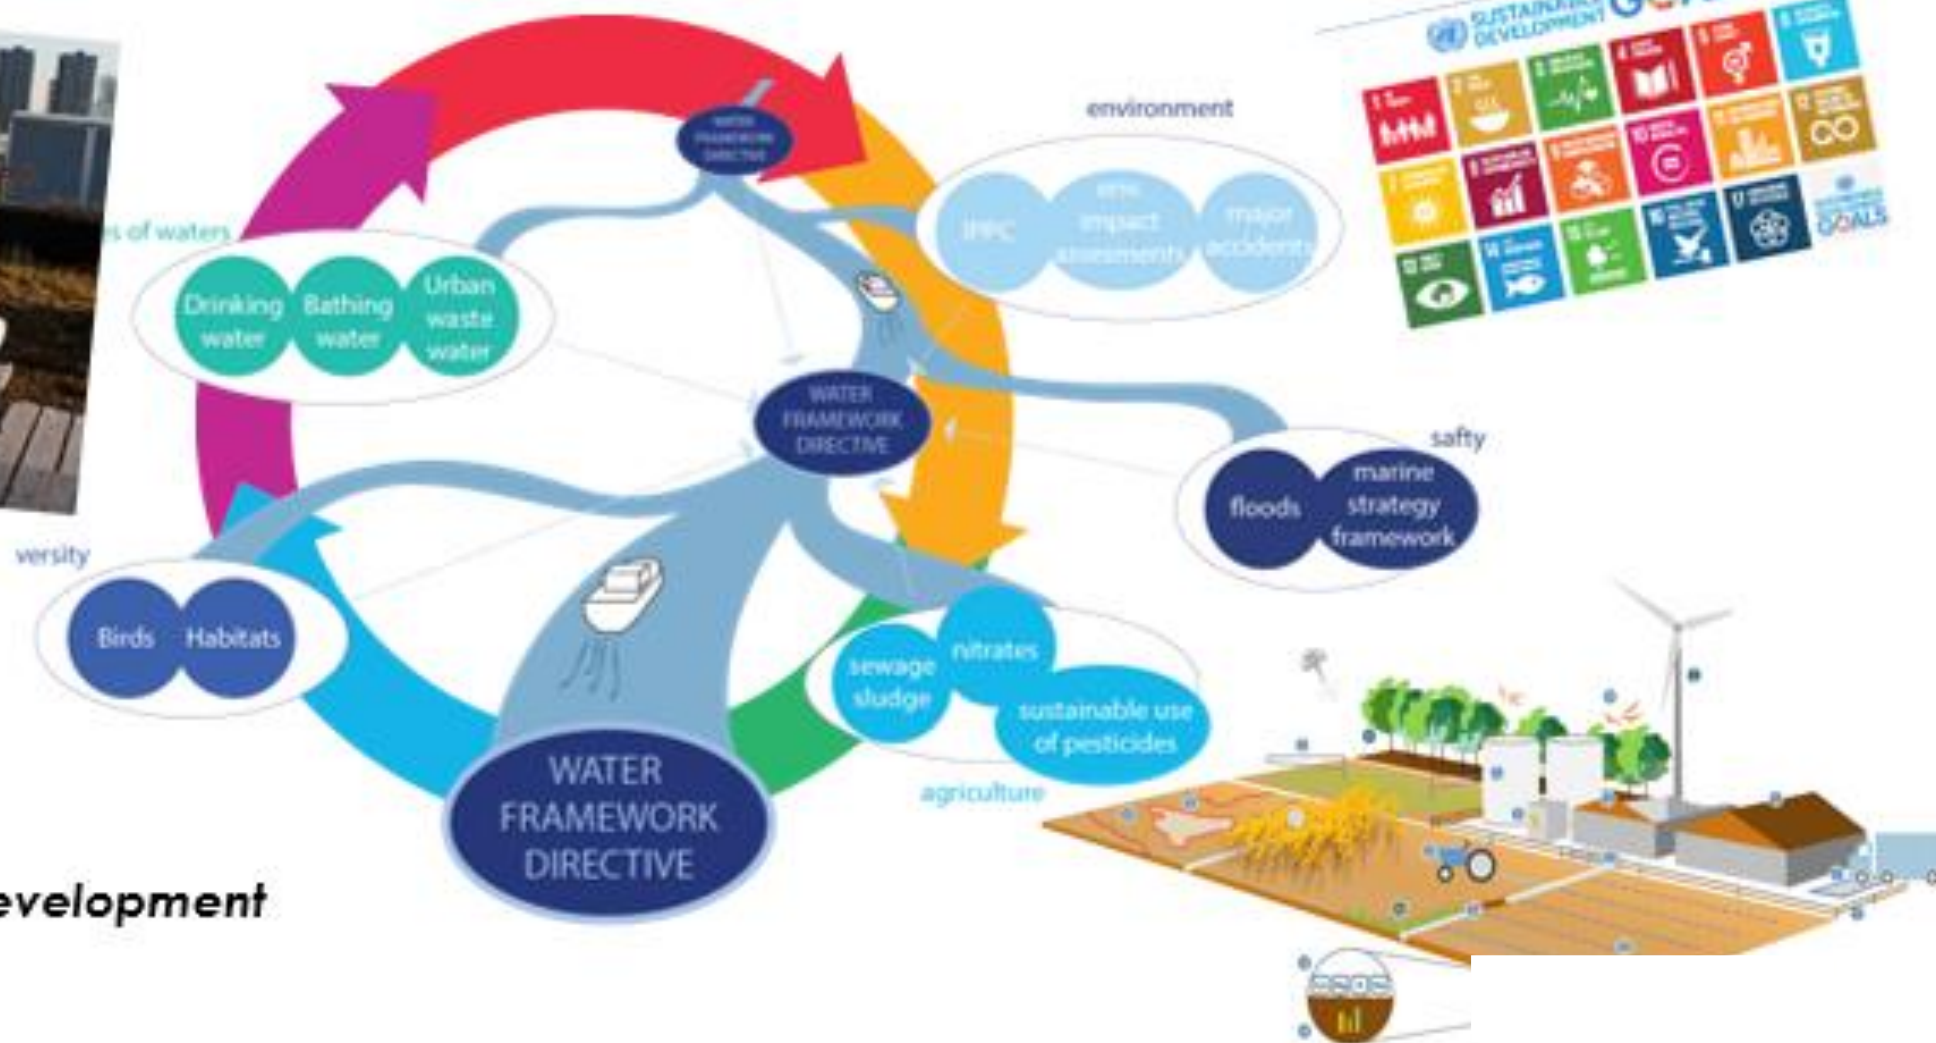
SUSTAINABLE DEVELOPMENT GOALS

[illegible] of waters
Drinking water
Bathing water
Urban waste water

WATER FRAMEWORK DIRECTIVE

environment
IPPC
env. impact assessments
major accidents

WATER FRAMEWORK DIRECTIVE

safty
floods
marine strategy framework

versity
Birds
Habitats

sewage sludge
nitrates
sustainable use of pesticides
agriculture

WATER FRAMEWORK DIRECTIVE

evelopment